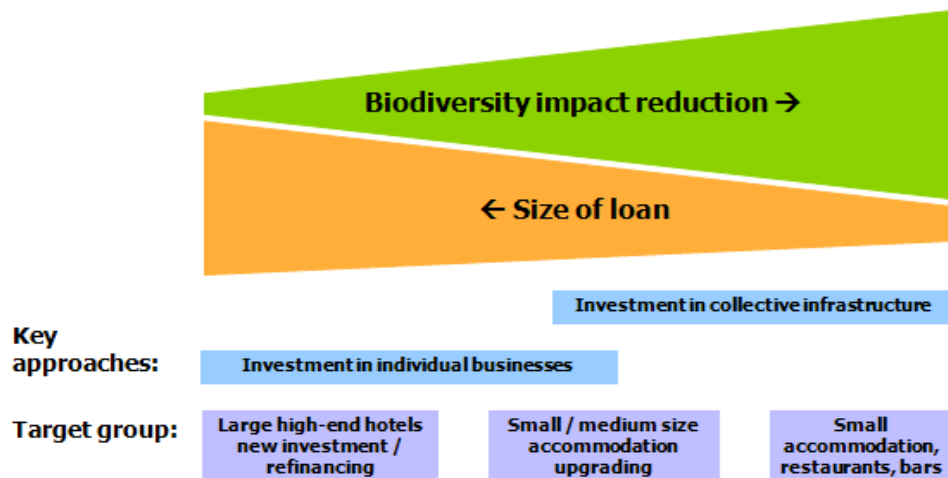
Biodiversity impact reduction →

← Size of loan

Investment in collective infrastructure

Key approaches:

Investment in individual businesses

Target group:

Large high-end hotels new investment / refinancing

Small / medium size accommodation upgrading

Small accommodation, restaurants, bars